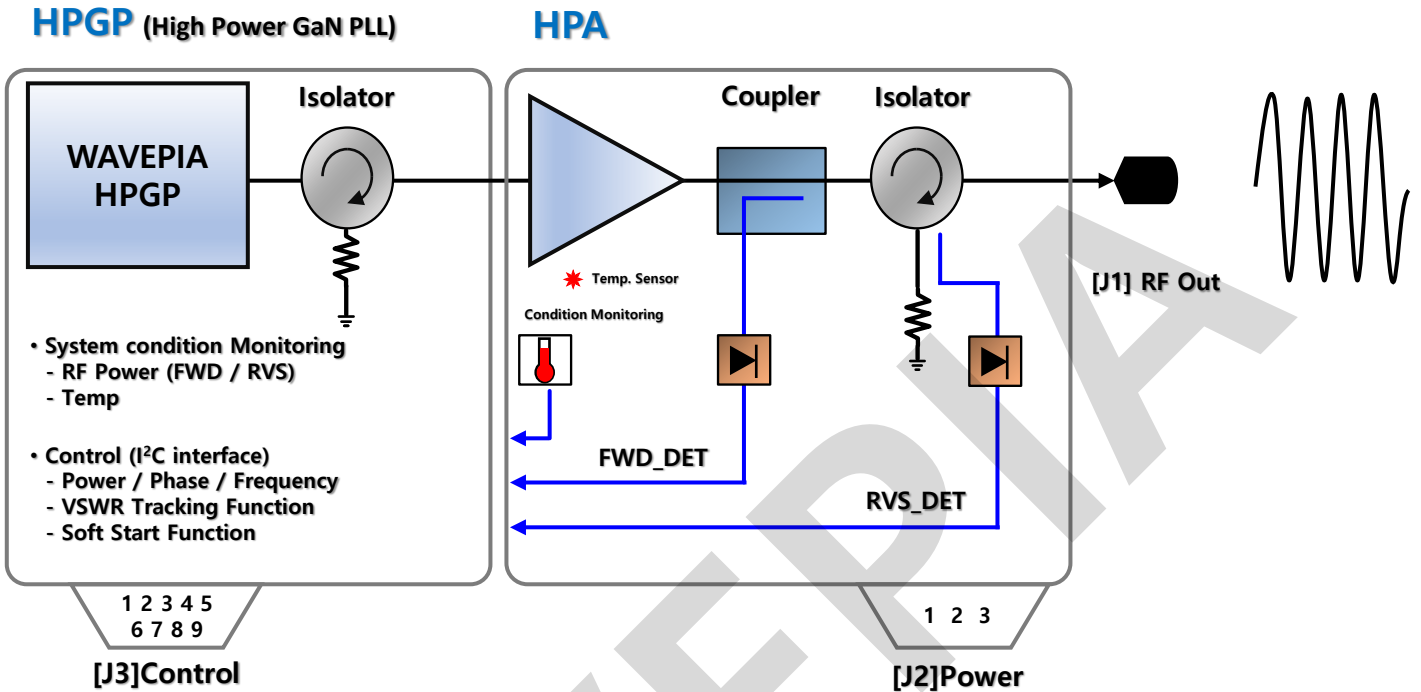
HPGP (High Power GaN PLL)

HPA

WAVEPIA HPGP

Isolator

Coupler

Isolator

Temp. Sensor

Condition Monitoring

[J1] RF Out

• System condition Monitoring
- RF Power (FWD / RVS)
- Temp

• Control (I$^2$C interface)
- Power / Phase / Frequency
- VSWR Tracking Function
- Soft Start Function

FWD_DET

RVS_DET

1 2 3 4 5
6 7 8 9

[J3]Control

1 2 3

[J2]Power

WAVEPIA